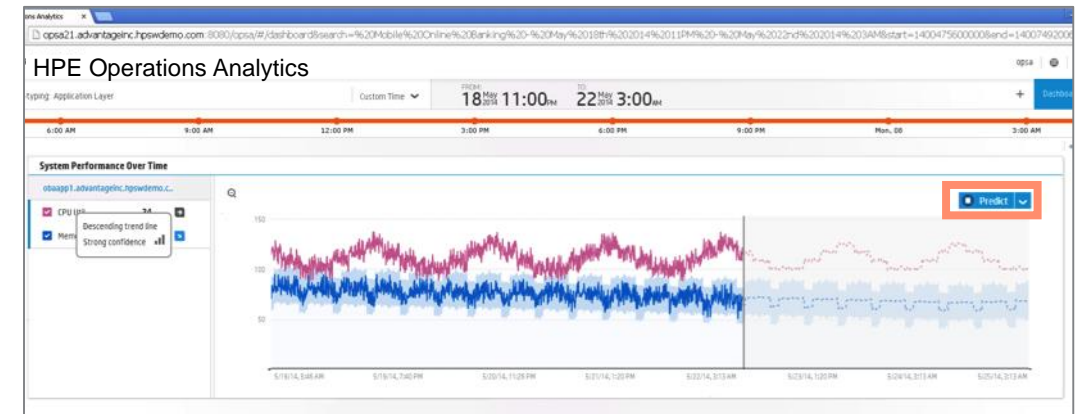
ons Analytics ×

opsa21.advantageinc.hpswdemo.com:8080/opsa/#/dashboard&search=%20Mobile%20Online%20Banking%20-%20May%2018th%202014%2011PM%20-%20May%2022nd%202014%203AM&start=1400475600000&end=140074920

HPE Operations Analytics

opsa

typing: Application Layer

Custom Time

FROM 18 May 2014 11:00PM

TO 22 May 2014 3:00AM

+

Dashboa

6:00 AM 9:00 AM 12:00 PM 3:00 PM 6:00 PM 9:00 PM Mon, 08 3:00 AM

System Performance Over Time

obaapp1.advantageinc.hpswdemo.c...

CPU Util 34

Mem

Descending trend line

Strong confidence

Predict

150

100

50

5/19/14, 3:45 AM 5/19/14, 7:40 PM 5/20/14, 11:26 PM 5/21/14, 1:20 PM 5/22/14, 3:13 AM 5/23/14, 1:20 PM 5/24/14, 3:13 AM 5/25/14, 3:13 AM